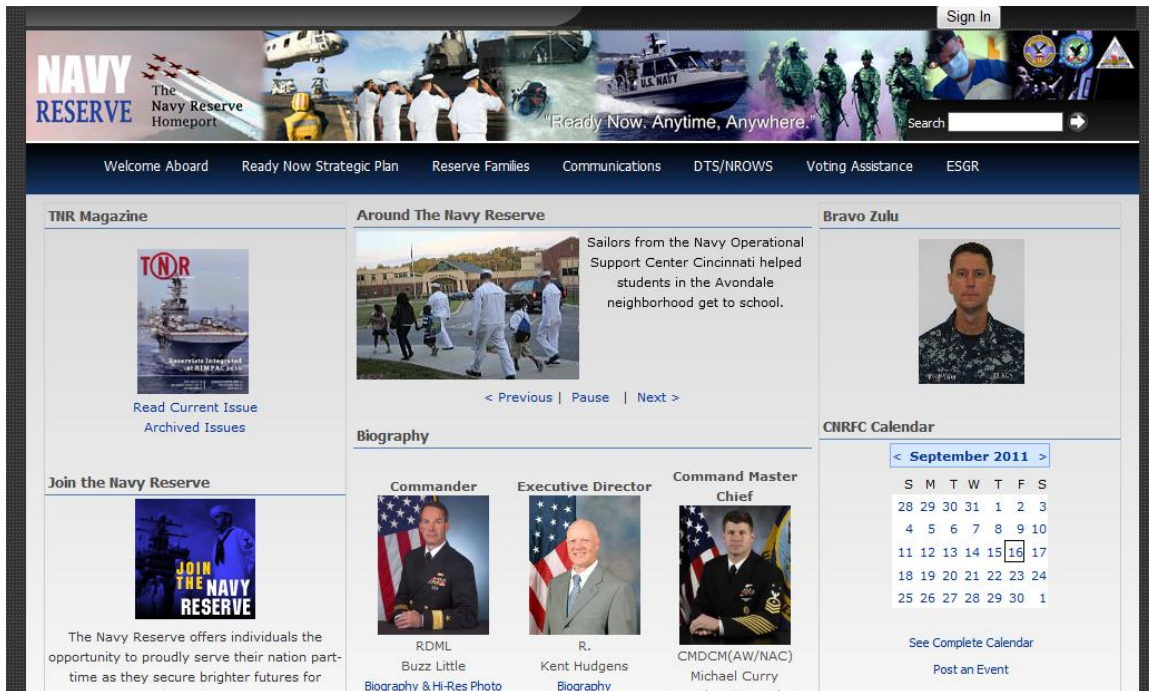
Sign In

NAVY RESERVE

The Navy Reserve Homeport

U.S. NAVY

"Ready Now. Anytime, Anywhere."

Search

Welcome Aboard | Ready Now Strategic Plan | Reserve Families | Communications | DTS/NROWS | Voting Assistance | ESGR

TNR Magazine

TNR

Reservists Integrated at RIMPAC 2010

Read Current Issue
Archived Issues

Join the Navy Reserve

JOIN THE NAVY RESERVE

The Navy Reserve offers individuals the opportunity to proudly serve their nation part-time as they secure brighter futures for

Around The Navy Reserve

Sailors from the Navy Operational Support Center Cincinnati helped students in the Avondale neighborhood get to school.

< Previous | Pause | Next >

Biography

Commander
RDML
Buzz Little
Biography & Hi-Res Photo

Executive Director
R.
Kent Hudgens
Biography

Command Master Chief
CMDCM(AW/NAC)
Michael Curry

Bravo Zulu

CNRFC Calendar

< September 2011 >

| S | M | T | W | T | F | S |
|---|---|---|---|---|---|---|
| 28 | 29 | 30 | 31 | 1 | 2 | 3 |
| 4 | 5 | 6 | 7 | 8 | 9 | 10 |
| 11 | 12 | 13 | 14 | 15 | 16 | 17 |
| 18 | 19 | 20 | 21 | 22 | 23 | 24 |
| 25 | 26 | 27 | 28 | 29 | 30 | 1 |

See Complete Calendar
Post an Event